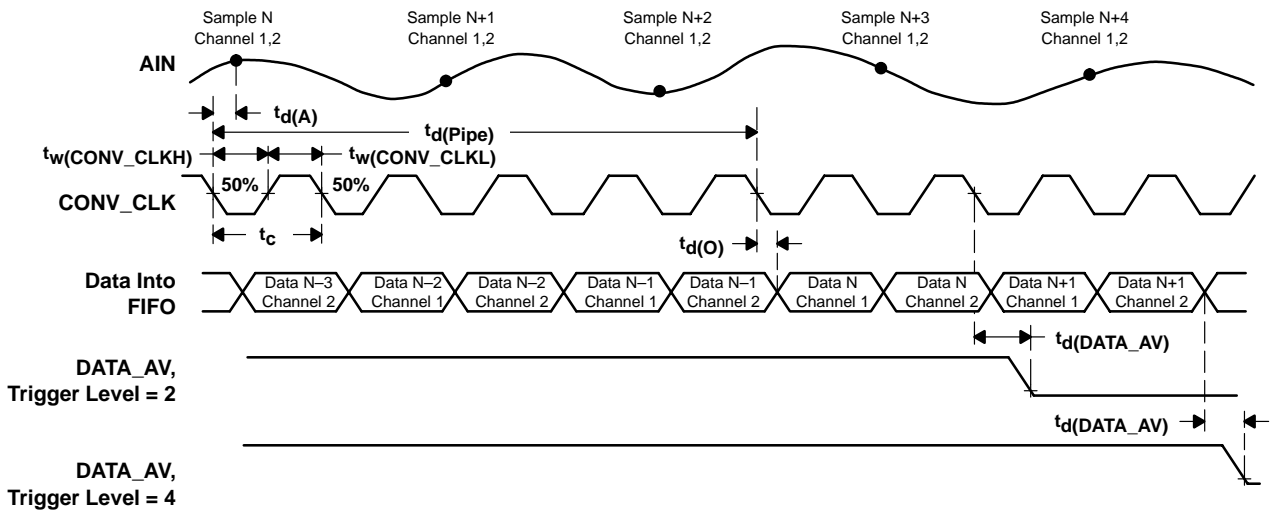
Sample N
Channel 1,2

Sample N+1
Channel 1,2

Sample N+2
Channel 1,2

Sample N+3
Channel 1,2

Sample N+4
Channel 1,2

AIN

$t_{d(A)}$

$t_{d(Pipe)}$

$t_{w(CONV\_CLKH)}$

$t_{w(CONV\_CLKL)}$

50%

50%

CONV_CLK

$t_c$

$t_{d(O)}$

Data Into FIFO

Data N–3 Channel 2

Data N–2 Channel 1

Data N–2 Channel 2

Data N–1 Channel 1

Data N–1 Channel 2

Data N Channel 1

Data N Channel 2

Data N+1 Channel 1

Data N+1 Channel 2

$t_{d(DATA\_AV)}$

DATA_AV, Trigger Level = 2

$t_{d(DATA\_AV)}$

DATA_AV, Trigger Level = 4